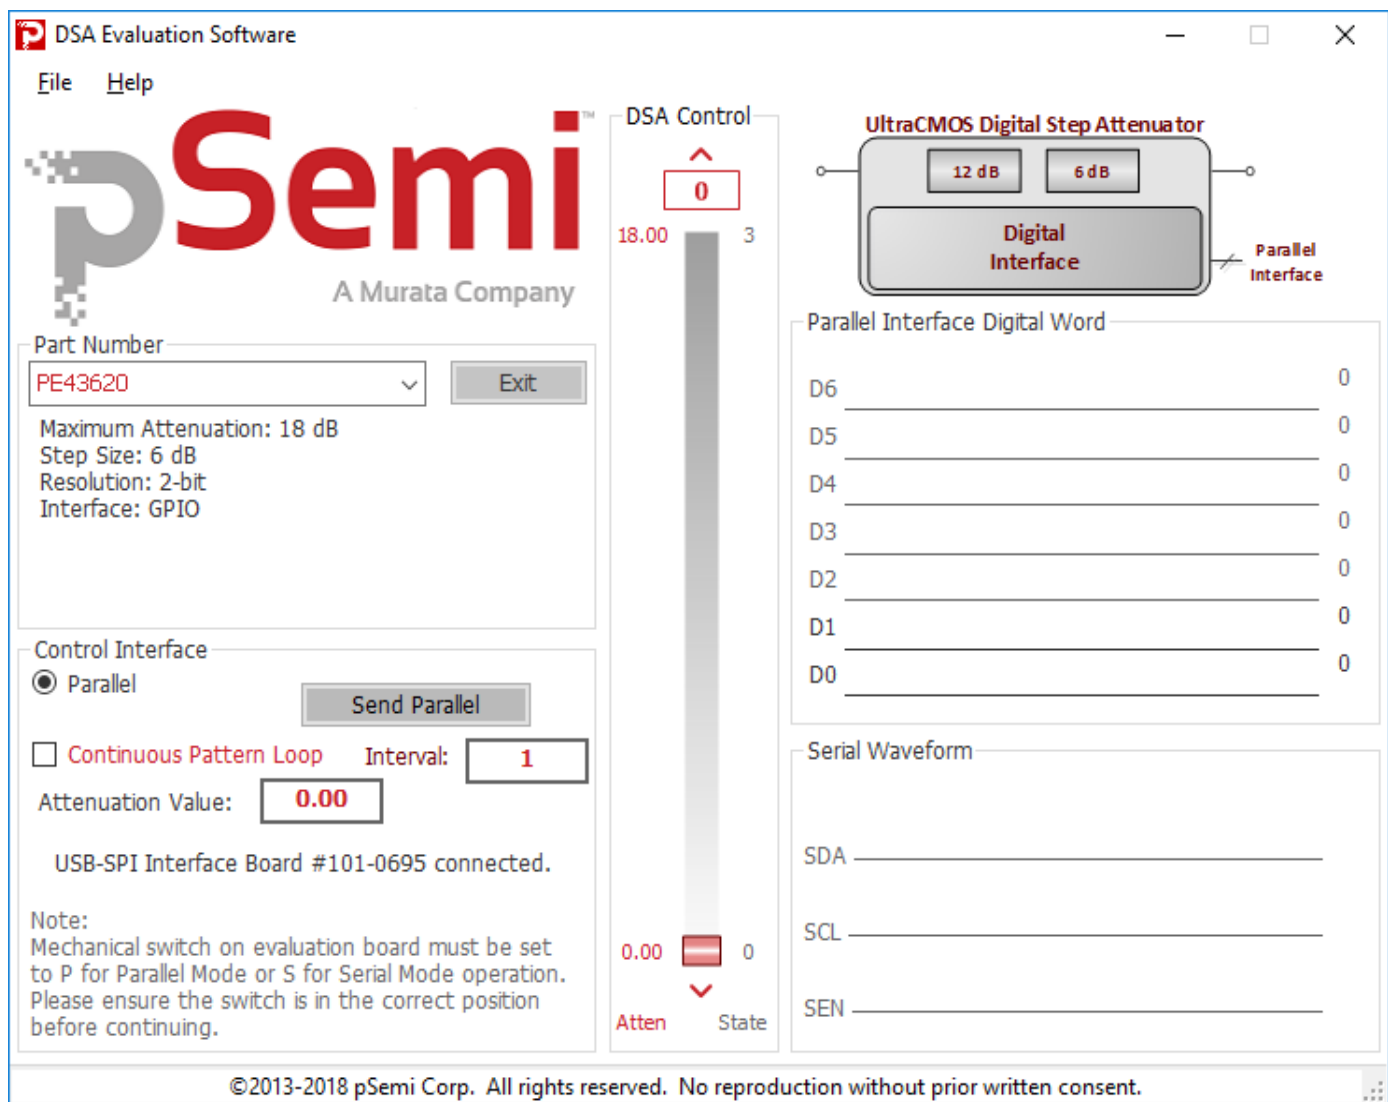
DSA Evaluation Software

File Help

pSemi™

A Murata Company

Part Number

PE43620

Exit

Maximum Attenuation: 18 dB
Step Size: 6 dB
Resolution: 2-bit
Interface: GPIO

Control Interface

Parallel

Send Parallel

Continuous Pattern Loop

Interval: 1

Attenuation Value: 0.00

USB-SPI Interface Board #101-0695 connected.

Note:
Mechanical switch on evaluation board must be set to P for Parallel Mode or S for Serial Mode operation. Please ensure the switch is in the correct position before continuing.

DSA Control

0

18.00 3

0.00 0

Atten State

UltraCMOS Digital Step Attenuator

12 dB 6 dB

Digital Interface

Parallel Interface

Parallel Interface Digital Word

| D6 | 0 |
|---|---|
| D5 | 0 |
| D4 | 0 |
| D3 | 0 |
| D2 | 0 |
| D1 | 0 |
| D0 | 0 |

Serial Waveform

SDA

SCL

SEN

©2013-2018 pSemi Corp. All rights reserved. No reproduction without prior written consent.